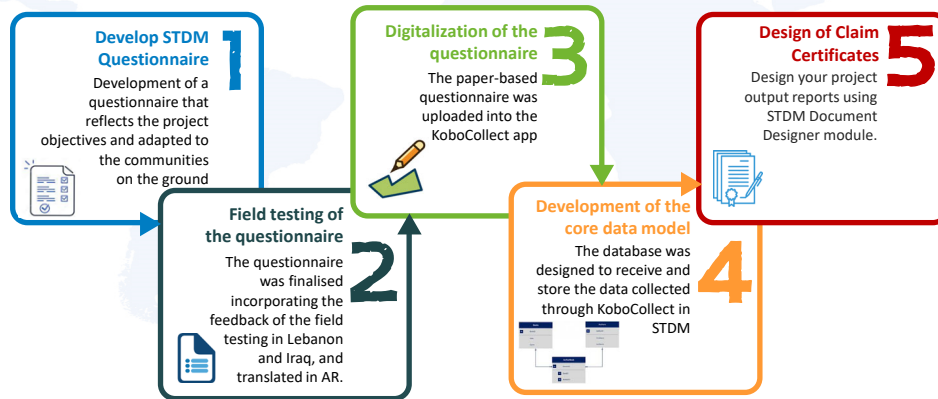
Develop STDM Questionnaire

1

Development of a questionnaire that reflects the project objectives and adapted to the communities on the ground

Field testing of the questionnaire

2

The questionnaire was finalised incorporating the feedback of the field testing in Lebanon and Iraq, and translated in AR.

Digitalization of the questionnaire

3

The paper-based questionnaire was uploaded into the KoboCollect app

Development of the core data model

4

The database was designed to receive and store the data collected through KoboCollect in STDM

Design of Claim Certificates

5

Design your project output reports using STDM Document Designer module.